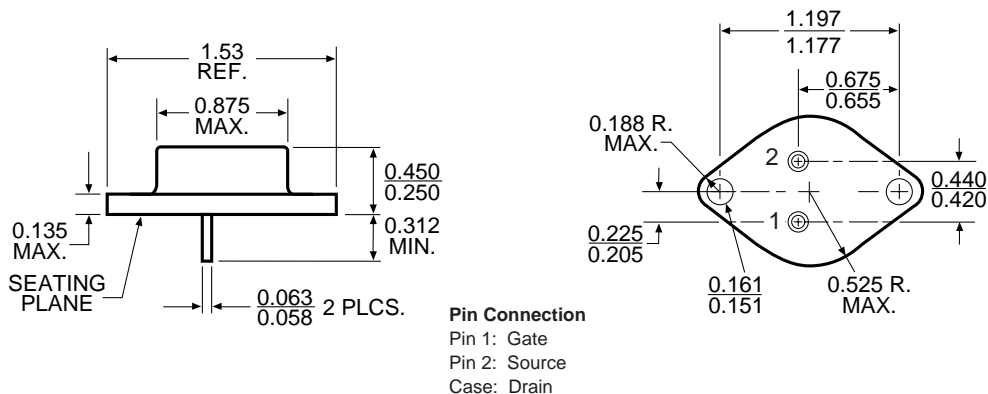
1.53
REF.

0.875
MAX.

$\frac{0.450}{0.250}$

0.135
MAX.

0.312
MIN.

SEATING
PLANE

$\frac{0.063}{0.058}$ 2 PLCS.

1.197
1.177

$\frac{0.675}{0.655}$

0.188 R.
MAX.

2

$\frac{0.440}{0.420}$

1

$\frac{0.225}{0.205}$

$\frac{0.161}{0.151}$

0.525 R.
MAX.

**Pin Connection**
Pin 1: Gate
Pin 2: Source
Case: Drain